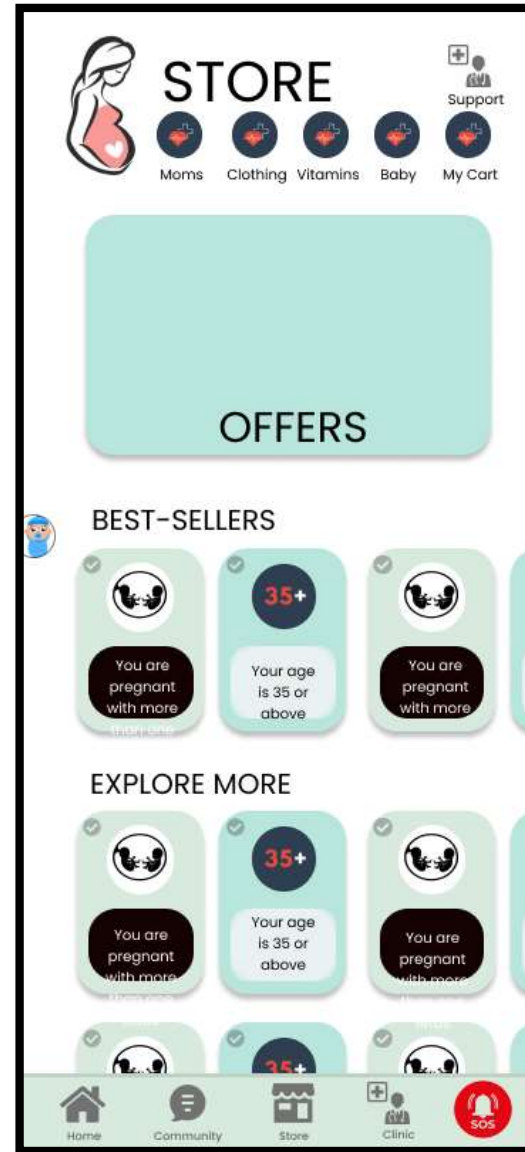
STORE

Support

Moms Clothing Vitamins Baby My Cart

OFFERS

BEST-SELLERS

You are pregnant with more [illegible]

35+

Your age is 35 or above

You are pregnant with more

EXPLORE MORE

You are pregnant with more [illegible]

35+

Your age is 35 or above

You are pregnant with more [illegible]

35+

Home Community Store Clinic SOS